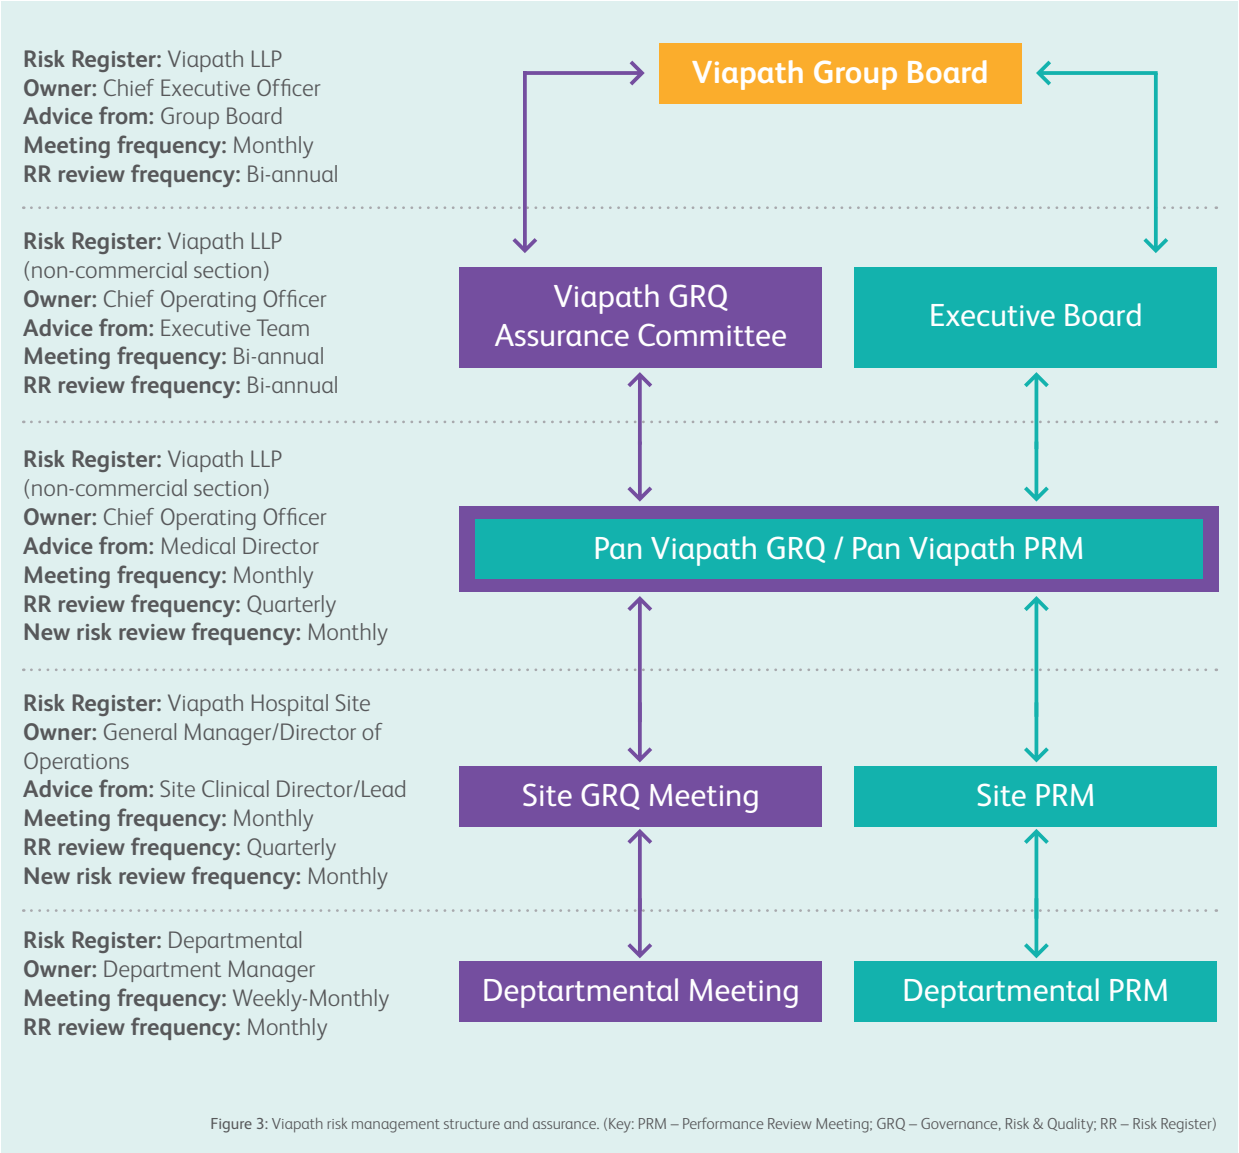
**Risk Register:** Viapath LLP
**Owner:** Chief Executive Officer
**Advice from:** Group Board
**Meeting frequency:** Monthly
**RR review frequency:** Bi-annual

Viapath Group Board

**Risk Register:** Viapath LLP (non-commercial section)
**Owner:** Chief Operating Officer
**Advice from:** Executive Team
**Meeting frequency:** Bi-annual
**RR review frequency:** Bi-annual

Viapath GRQ Assurance Committee

Executive Board

**Risk Register:** Viapath LLP (non-commercial section)
**Owner:** Chief Operating Officer
**Advice from:** Medical Director
**Meeting frequency:** Monthly
**RR review frequency:** Quarterly
**New risk review frequency:** Monthly

Pan Viapath GRQ / Pan Viapath PRM

**Risk Register:** Viapath Hospital Site
**Owner:** General Manager/Director of Operations
**Advice from:** Site Clinical Director/Lead
**Meeting frequency:** Monthly
**RR review frequency:** Quarterly
**New risk review frequency:** Monthly

Site GRQ Meeting

Site PRM

**Risk Register:** Departmental
**Owner:** Department Manager
**Meeting frequency:** Weekly-Monthly
**RR review frequency:** Monthly

Deptartmental Meeting

Deptartmental PRM

Figure 3: Viapath risk management structure and assurance. (Key: PRM – Performance Review Meeting; GRQ – Governance, Risk & Quality; RR – Risk Register)